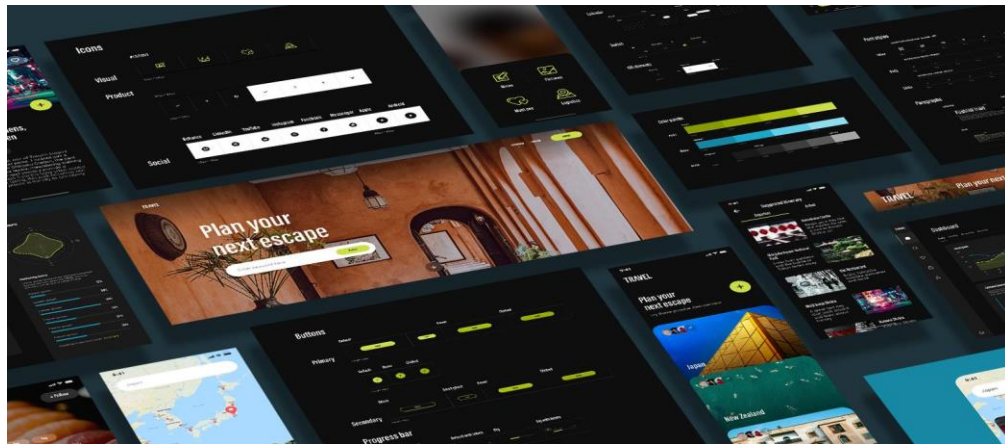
Icons

Visual

Product

Social

Behance LinkedIn YouTube Instagram Facebook Messenger Apple Android

Notes Pictures Must see Logistics

Color guide

Font styles

Paragraph

TRAVEL

Plan your next escape

Explore

Plan your next escape

Inspirational itinerary

Dashboard

TRAVEL

Plan your next escape

Japan

New Zealand

Buttons

Default

Primary

Secondary

Progress bar

Hover

Pressed

Disabled

Follow